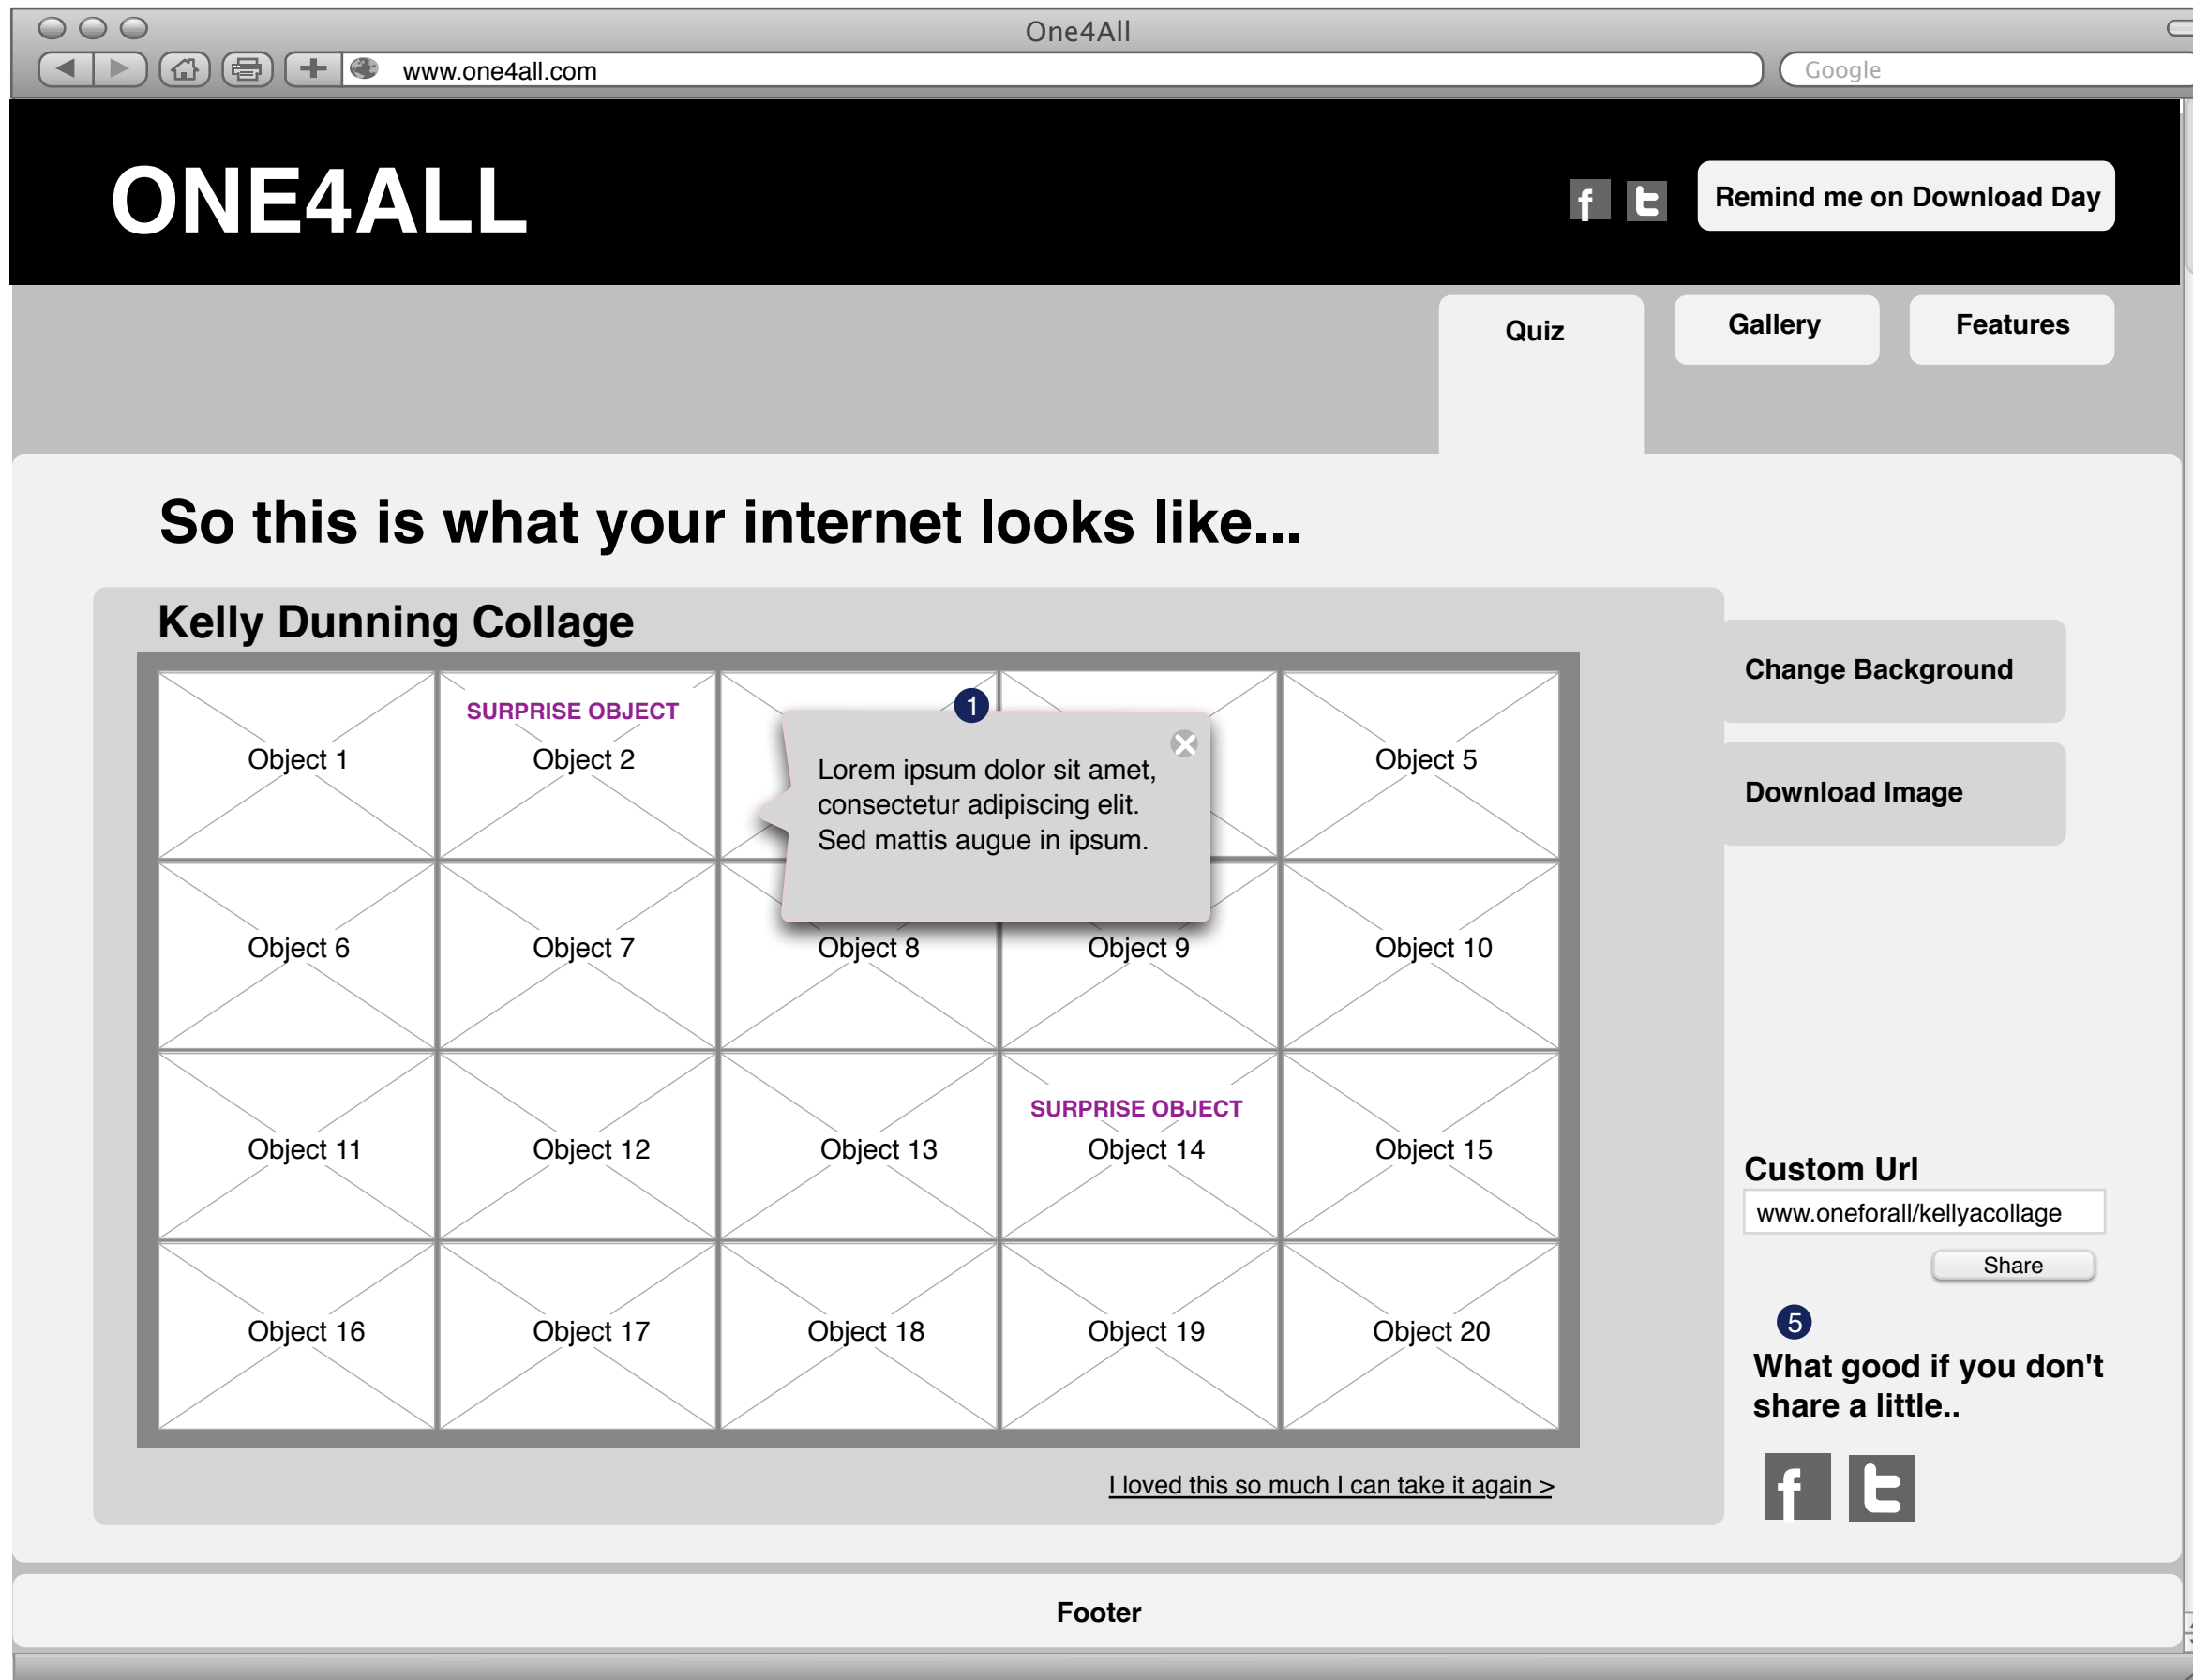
One4All

www.one4all.com

Google

ONE4ALL

Remind me on Download Day

Quiz

Gallery

Features

So this is what your internet looks like...

Kelly Dunning Collage

| Object 1 | SURPRISE OBJECT Object 2 | | | Object 5 |
|---|---|---|---|---|
| Object 6 | Object 7 | Object 8 | Object 9 | Object 10 |
| Object 11 | Object 12 | Object 13 | SURPRISE OBJECT Object 14 | Object 15 |
| Object 16 | Object 17 | Object 18 | Object 19 | Object 20 |

1

Lorem ipsum dolor sit amet, consectetur adipiscing elit. Sed mattis augue in ipsum.

I loved this so much I can take it again >

Change Background

Download Image

Custom Url

www.oneforall/kellyacollage

Share

5

What good if you don't share a little..

Footer